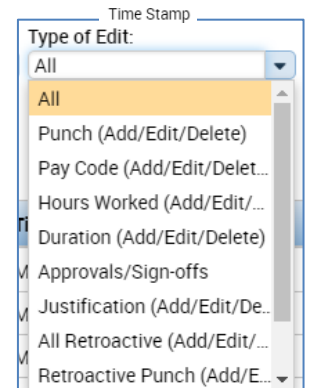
Time Stamp
Type of Edit:
All
All
Punch (Add/Edit/Delete)
Pay Code (Add/Edit/Delet...
Hours Worked (Add/Edit/...
Duration (Add/Edit/Delete)
Approvals/Sign-offs
Justification (Add/Edit/De...
All Retroactive (Add/Edit/...
Retroactive Punch (Add/E...